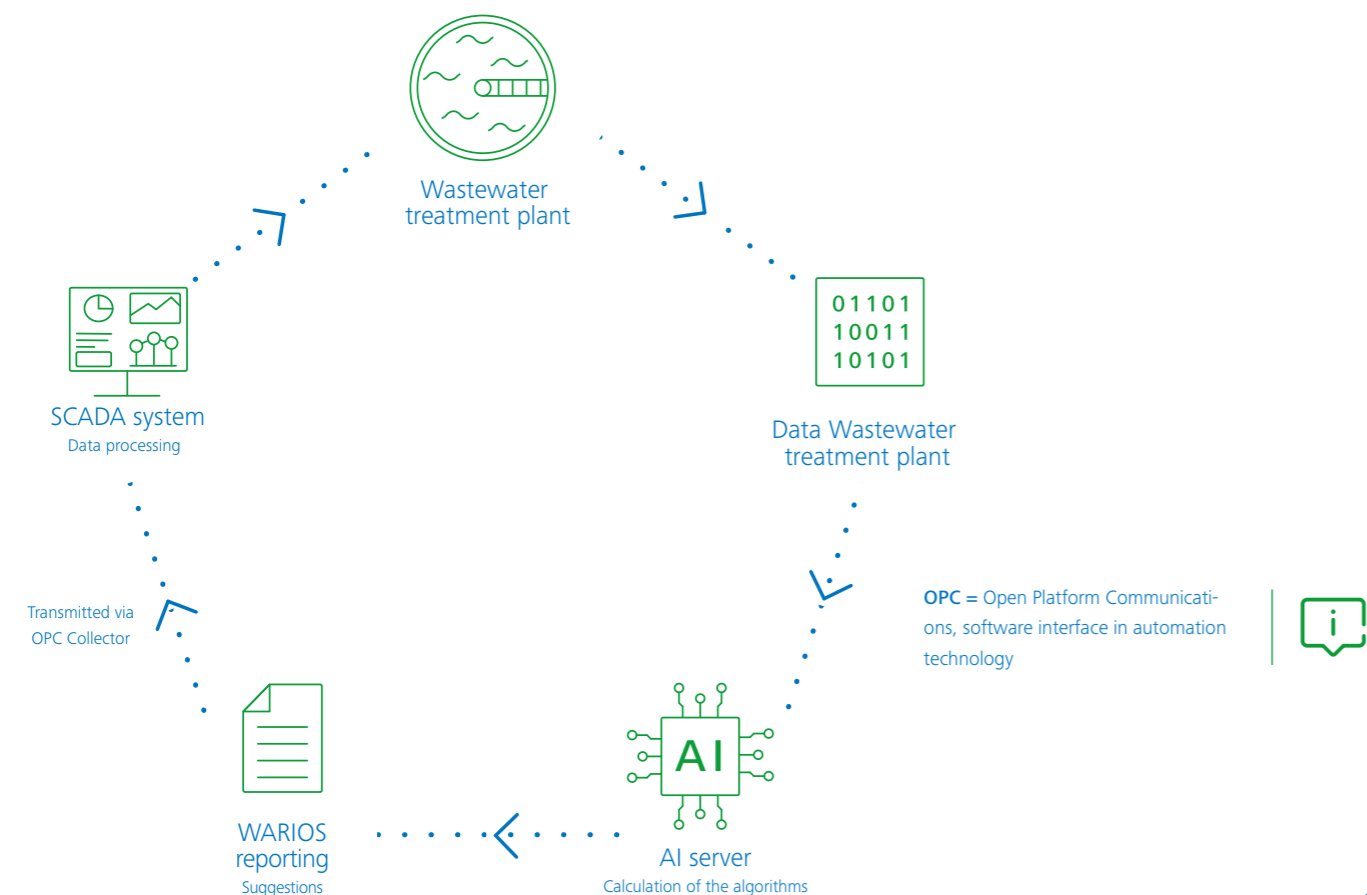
Wastewater treatment plant

01101
10011
10101

Data Wastewater treatment plant

OPC = Open Platform Communications, software interface in automation technology

i

AI

AI server
Calculation of the algorithms

WARIOS reporting
Suggestions

Transmitted via OPC Collector

SCADA system
Data processing